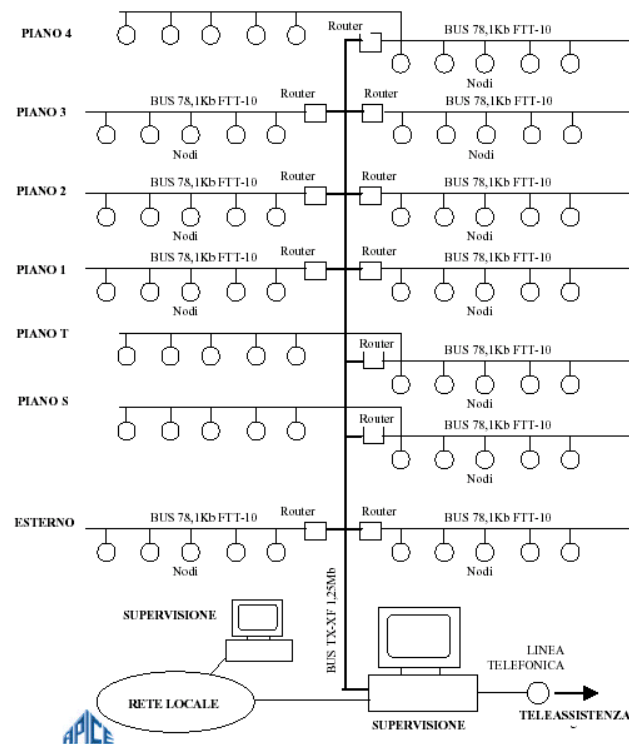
PIANO 4
Router
BUS 78,1Kb FTT-10
Nodi

PIANO 3
BUS 78,1Kb FTT-10
Router
Router
BUS 78,1Kb FTT-10
Nodi
Nodi

PIANO 2
BUS 78,1Kb FTT-10
Router
Router
BUS 78,1Kb FTT-10
Nodi
Nodi

PIANO 1
BUS 78,1Kb FTT-10
Router
Router
BUS 78,1Kb FTT-10
Nodi
Nodi

PIANO T
Router
BUS 78,1Kb FTT-10
Nodi

PIANO S
Router
BUS 78,1Kb FTT-10
Nodi

ESTERNO
BUS 78,1Kb FTT-10
Router
Router
BUS 78,1Kb FTT-10
Nodi
Nodi

BUS TX-XF 1,25Mb

SUPERVISIONE
RETE LOCALE
LINEA TELEFONICA
SUPERVISIONE
TELEASSISTENZA
APICE